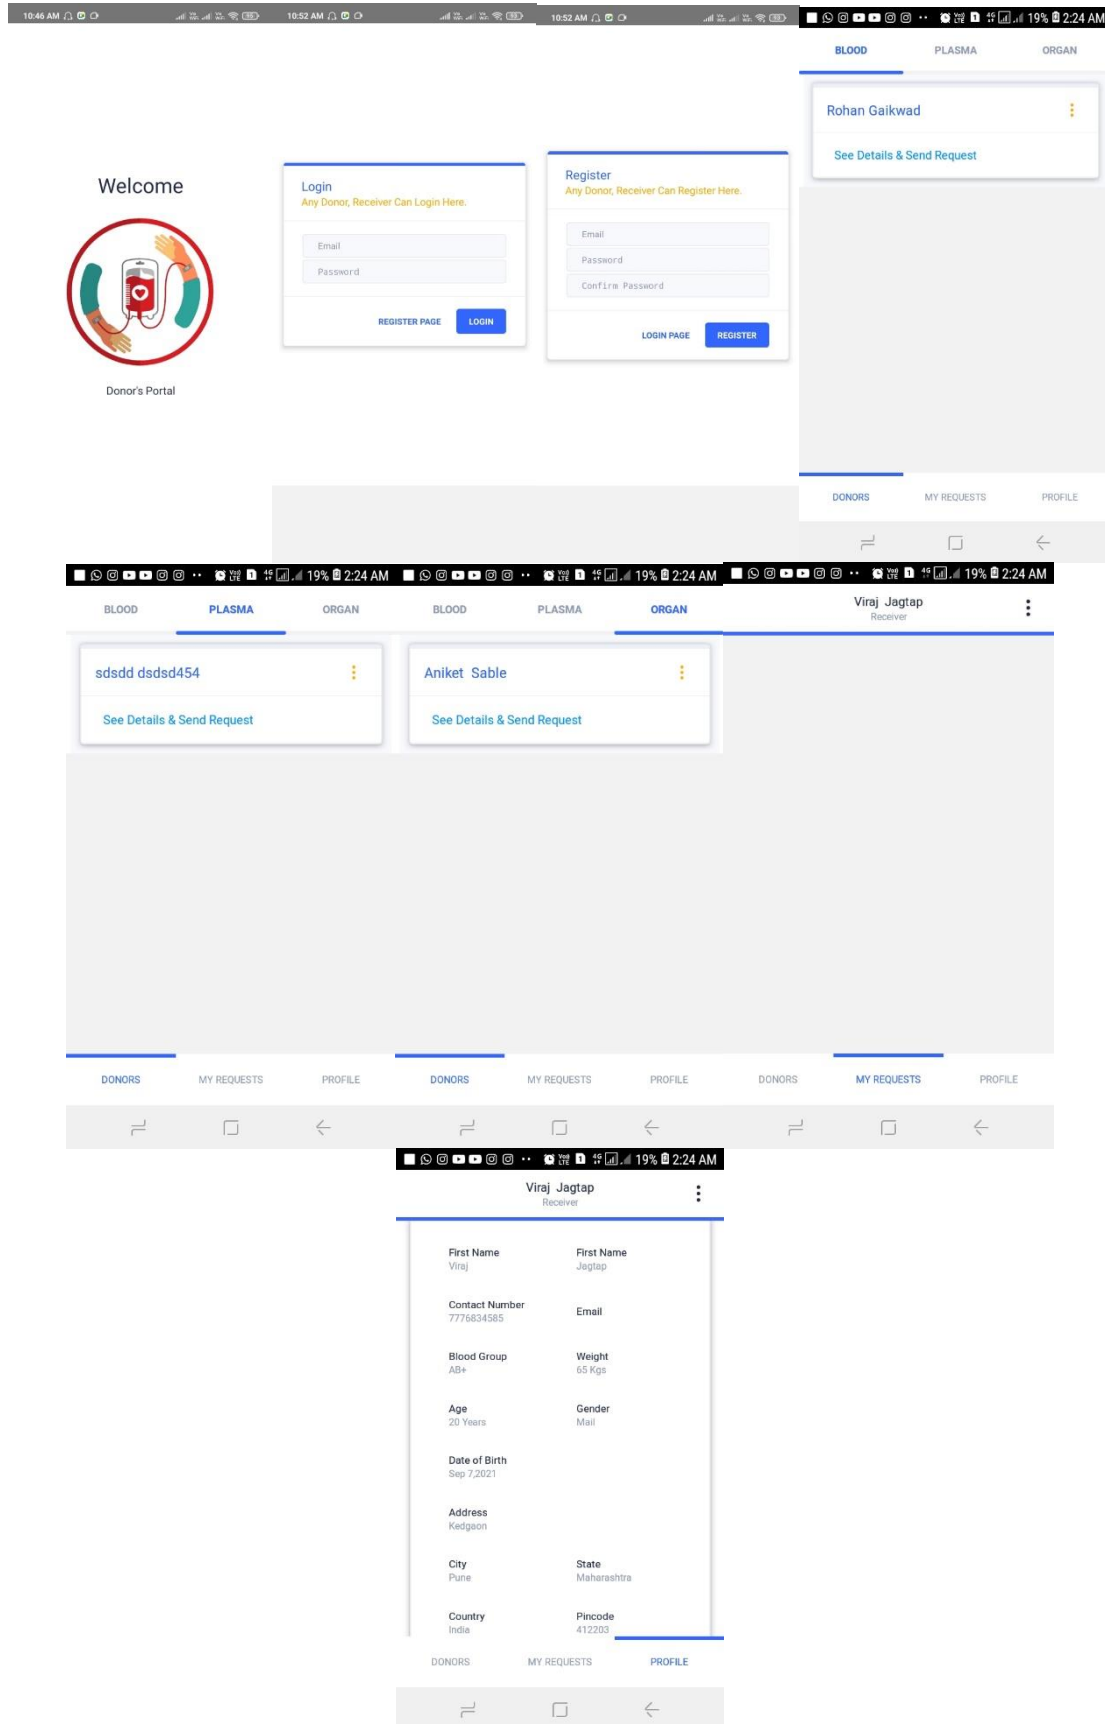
10:46 AM

Welcome

Donor's Portal

10:52 AM

Login
Any Donor, Receiver Can Login Here.

Email
Password

REGISTER PAGE LOGIN

10:52 AM

Register
Any Donor, Receiver Can Register Here.

Email
Password
Confirm Password

LOGIN PAGE REGISTER

19% 2:24 AM

BLOOD PLASMA ORGAN

Rohan Gaikwad

See Details & Send Request

DONORS MY REQUESTS PROFILE

19% 2:24 AM

BLOOD PLASMA ORGAN

sdsdd dsdsd454

See Details & Send Request

DONORS MY REQUESTS PROFILE

19% 2:24 AM

BLOOD PLASMA ORGAN

Aniket Sable

See Details & Send Request

DONORS MY REQUESTS PROFILE

19% 2:24 AM

Viraj Jagtap
Receiver

DONORS MY REQUESTS PROFILE

19% 2:24 AM

Viraj Jagtap
Receiver

First Name
Viraj

First Name
Jagtap

Contact Number
7776834585

Email

Blood Group
AB+

Weight
65 Kgs

Age
20 Years

Gender
Mail

Date of Birth
Sep 7,2021

Address
Kedgaon

City
Pune

State
Maharashtra

Country
India

Pincode
412203

DONORS MY REQUESTS PROFILE